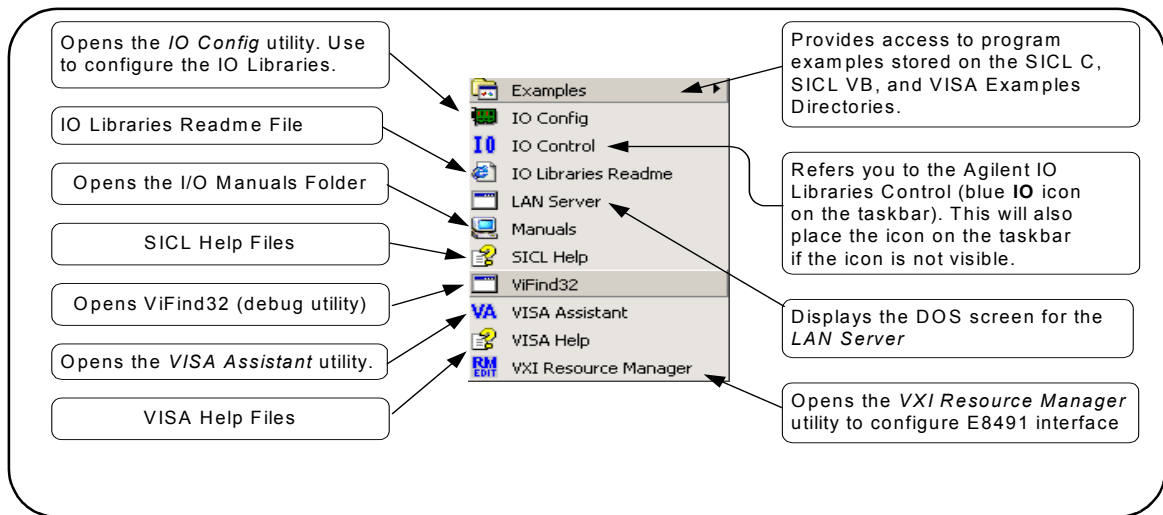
Opens the *IO Config* utility. Use to configure the IO Libraries.

IO Libraries Readme File

Opens the I/O Manuals Folder

SICL Help Files

Opens ViFind32 (debug utility)

Opens the *VISA Assistant* utility.

VISA Help Files

Examples
IO Config
IO Control
IO Libraries Readme
LAN Server
Manuals
SICL Help
ViFind32
VISA Assistant
VISA Help
VXI Resource Manager

Provides access to program examples stored on the SICL C, SICL VB, and VISA Examples Directories.

Refers you to the Agilent IO Libraries Control (blue **IO** icon on the taskbar). This will also place the icon on the taskbar if the icon is not visible.

Displays the DOS screen for the *LAN Server*

Opens the *VXI Resource Manager* utility to configure E8491 interface